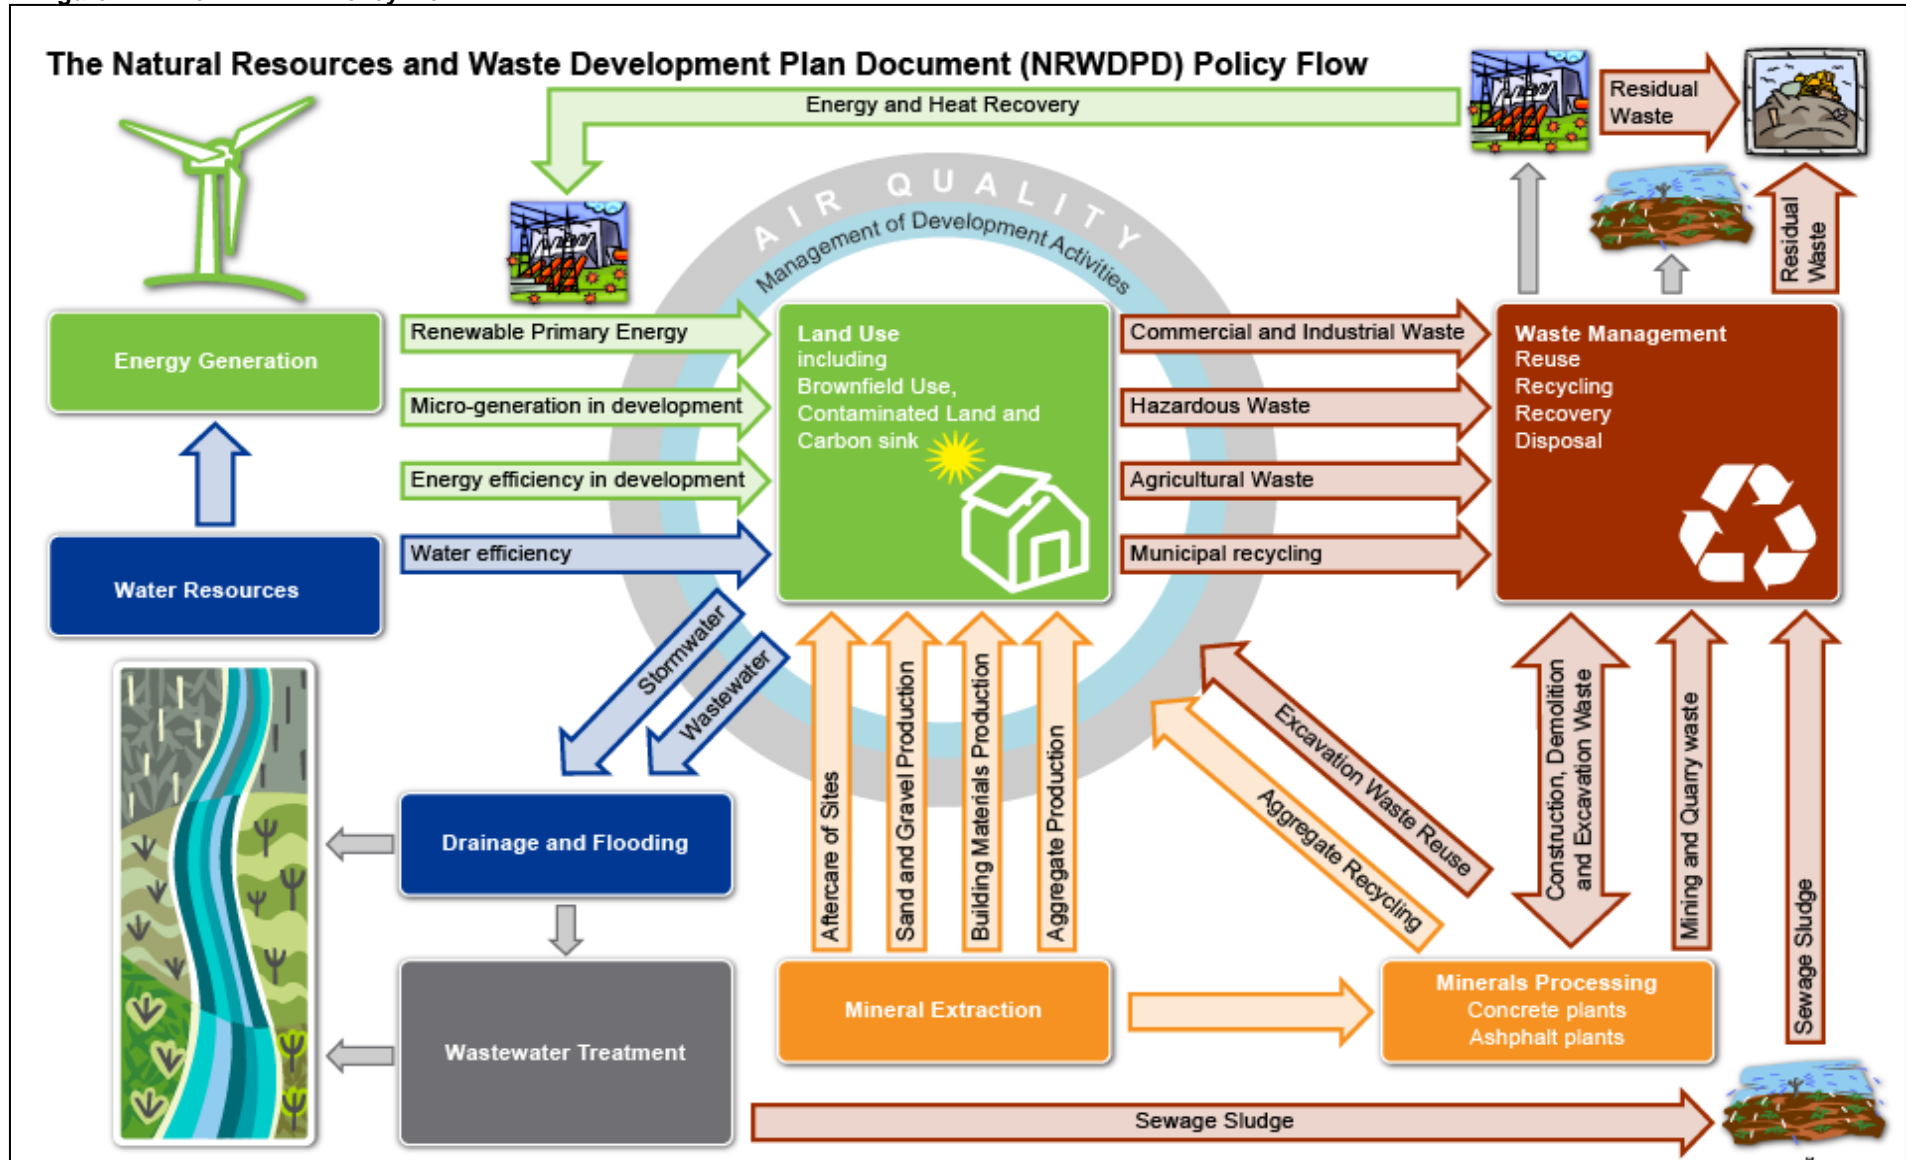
The Natural Resources and Waste Development Plan Document (NRWDPD) Policy Flow

Energy and Heat Recovery

Residual Waste

AIR QUALITY

Management of Development Activities

Residual Waste

Energy Generation

Renewable Primary Energy

Micro-generation in development

Energy efficiency in development

Water efficiency

Water Resources

Land Use including Brownfield Use, Contaminated Land and Carbon sink

Commercial and Industrial Waste

Hazardous Waste

Agricultural Waste

Municipal recycling

Waste Management
Reuse
Recycling
Recovery
Disposal

Stormwater

Wastewater

Aftercare of Sites

Sand and Gravel Production

Building Materials Production

Aggregate Production

Excavation Waste Reuse

Aggregate Recycling

Construction, Demolition and Excavation Waste

Mining and Quarry waste

Sewage Sludge

Drainage and Flooding

Wastewater Treatment

Mineral Extraction

Minerals Processing
Concrete plants
Ashphalt plants

Sewage Sludge